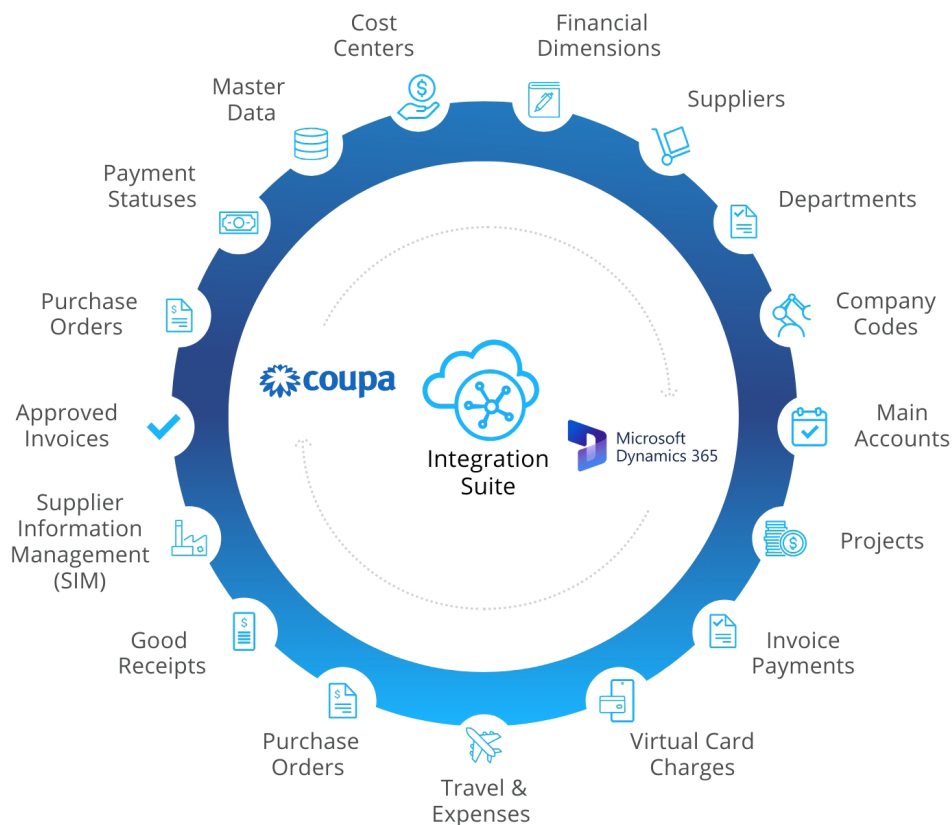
Cost Centers

Financial Dimensions

Suppliers

Departments

Company Codes

Main Accounts

Projects

Invoice Payments

Virtual Card Charges

Travel & Expenses

Purchase Orders

Good Receipts

Supplier Information Management (SIM)

Approved Invoices

Purchase Orders

Payment Statuses

Master Data

coupa

Integration Suite

Microsoft Dynamics 365